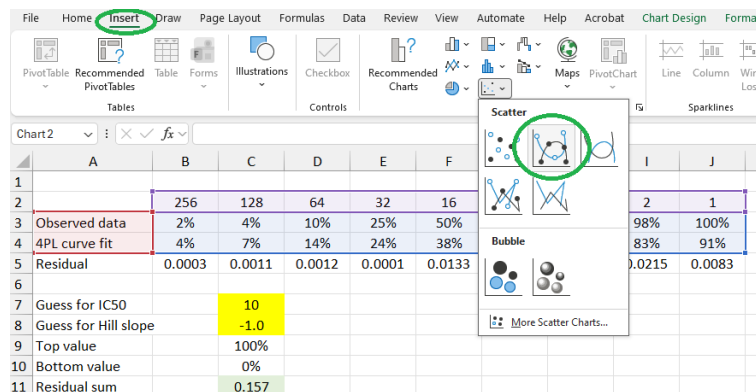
File Home Insert Draw Page Layout Formulas Data Review View Automate Help Acrobat Chart Design Forma

PivotTable Recommended PivotTables Table Forms
Tables

Illustrations

Checkbox
Controls

Recommended Charts

Maps PivotChart

Line Column Wi Los
Sparklines

Chart 2

fx

Scatter

Bubble

More Scatter Charts...

| | A | B | C | D | E | F | I | J |
|---|---|---|---|---|---|---|---|---|
| 1 | | | | | | | | |
| 2 | | 256 | 128 | 64 | 32 | 16 | 2 | 1 |
| 3 | Observed data | 2% | 4% | 10% | 25% | 50% | 98% | 100% |
| 4 | 4PL curve fit | 4% | 7% | 14% | 24% | 38% | 83% | 91% |
| 5 | Residual | 0.0003 | 0.0011 | 0.0012 | 0.0001 | 0.0133 | .0215 | 0.0083 |
| 6 | | | | | | | | |
| 7 | Guess for IC50 | | 10 | | | | | |
| 8 | Guess for Hill slope | | -1.0 | | | | | |
| 9 | Top value | | 100% | | | | | |
| 10 | Bottom value | | 0% | | | | | |
| 11 | Residual sum | | 0.157 | | | | | |